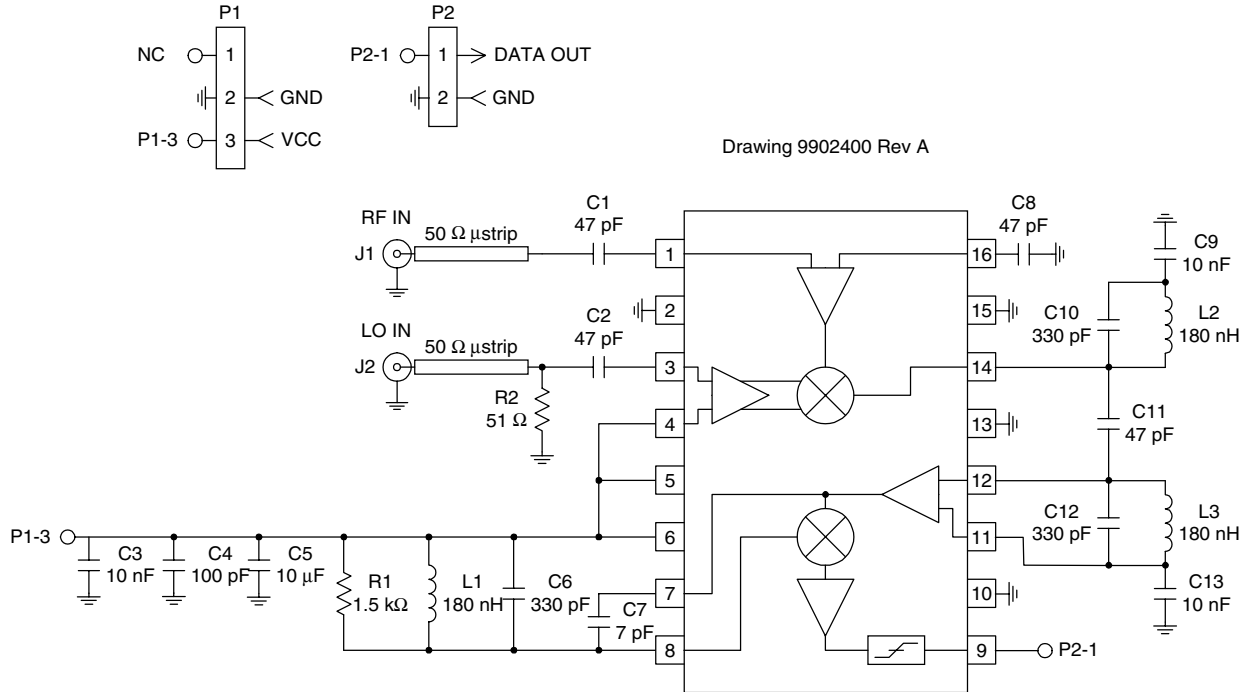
P1
NC 1
2 GND
P1-3 3 VCC

P2
P2-1 1 DATA OUT
2 GND

Drawing 9902400 Rev A

RF IN
J1
50 Ω µstrip
C1
47 pF

LO IN
J2
50 Ω µstrip
C2
47 pF
R2
51 Ω

C8
47 pF
C9
10 nF
C10
330 pF
L2
180 nH
C11
47 pF
C12
330 pF
L3
180 nH
C13
10 nF

1
2
3
4
5
6
7
8
9
10
11
12
13
14
15
16

P1-3
C3
10 nF
C4
100 pF
C5
10 µF
R1
1.5 kΩ
L1
180 nH
C6
330 pF
C7
7 pF

P2-1